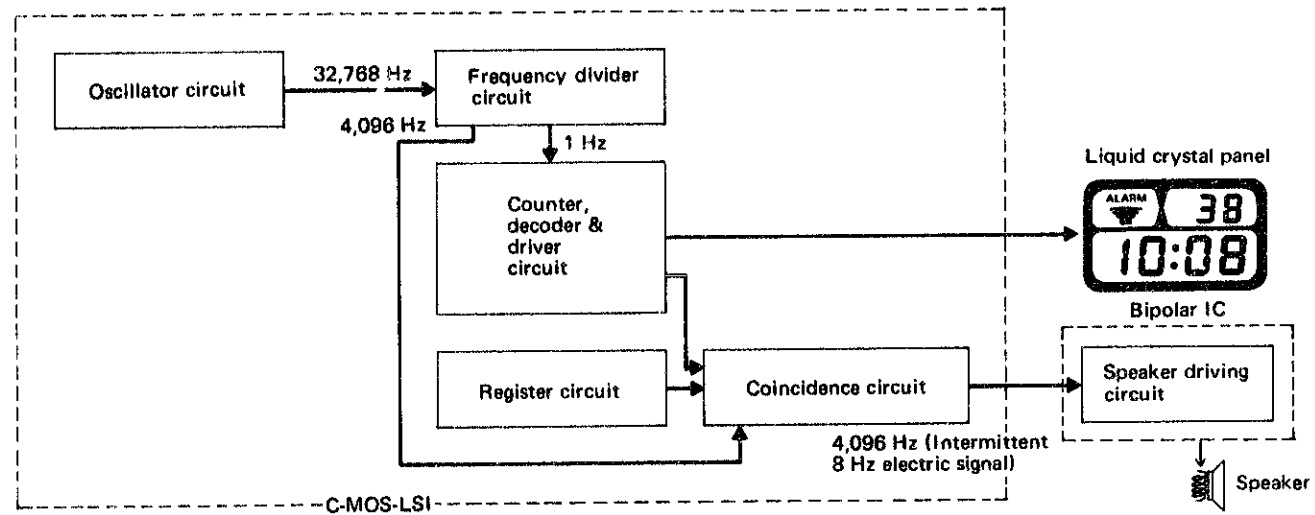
Oscillator circuit

32,768 Hz

Frequency divider circuit

4,096 Hz

1 Hz

Counter, decoder & driver circuit

Liquid crystal panel

ALARM

38

10:08

Bipolar IC

Register circuit

Coincidence circuit

Speaker driving circuit

4,096 Hz (Intermittent 8 Hz electric signal)

Speaker

C-MOS-LSI